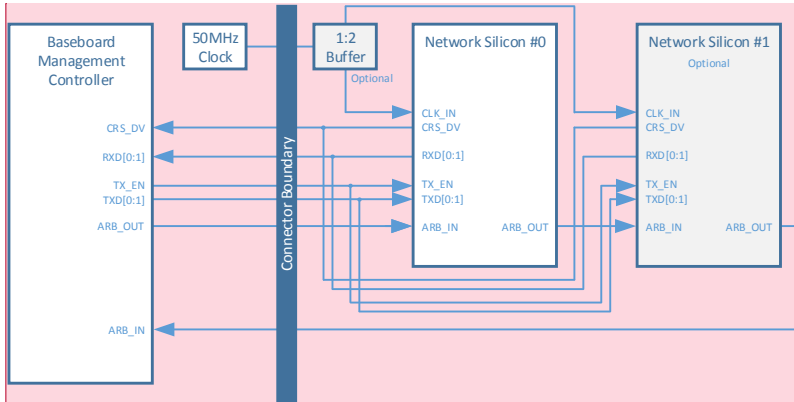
Baseboard Management Controller

50MHz Clock

1:2 Buffer

Optional

Connector Boundary

Network Silicon #0

Network Silicon #1

Optional

CRS_DV
RXD[0:1]
TX_EN
TXD[0:1]
ARB_OUT
ARB_IN

CLK_IN
CRS_DV
RXD[0:1]
TX_EN
TXD[0:1]
ARB_IN
ARB_OUT

CLK_IN
CRS_DV
RXD[0:1]
TX_EN
TXD[0:1]
ARB_IN
ARB_OUT